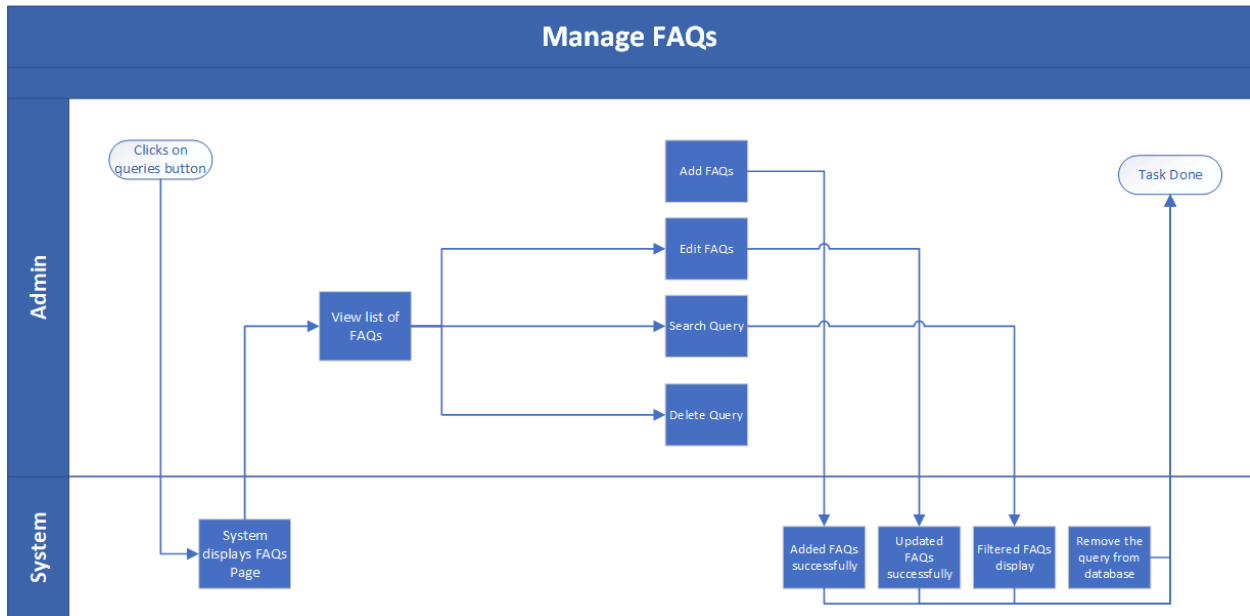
Manage FAQs

Admin

Clicks on queries button

Add FAQs

Task Done

Edit FAQs

View list of FAQs

Search Query

Delete Query

System

System displays FAQs Page

Added FAQs successfully

Updated FAQs successfully

Filtered FAQs display

Remove the query from database